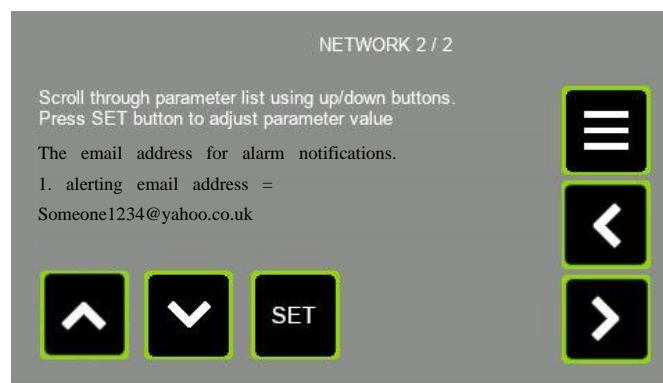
NETWORK 2 / 2

Scroll through parameter list using up/down buttons.
Press SET button to adjust parameter value

The email address for alarm notifications.

1. alerting email address =

Someone1234@yahoo.co.uk

SET